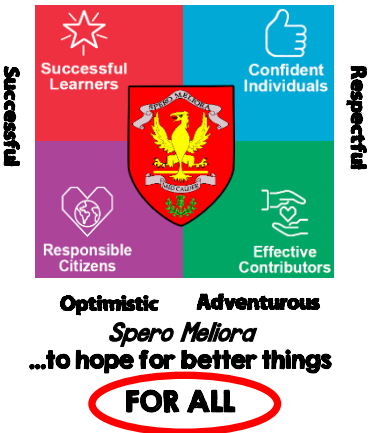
Successful

Successful Learners

Confident Individuals

Respectful

SPERO MELIORA

NIL GALIE

Responsible Citizens

Effective Contributors

Optimistic

Adventurous

Spero Meliora

...to hope for better things

FOR ALL